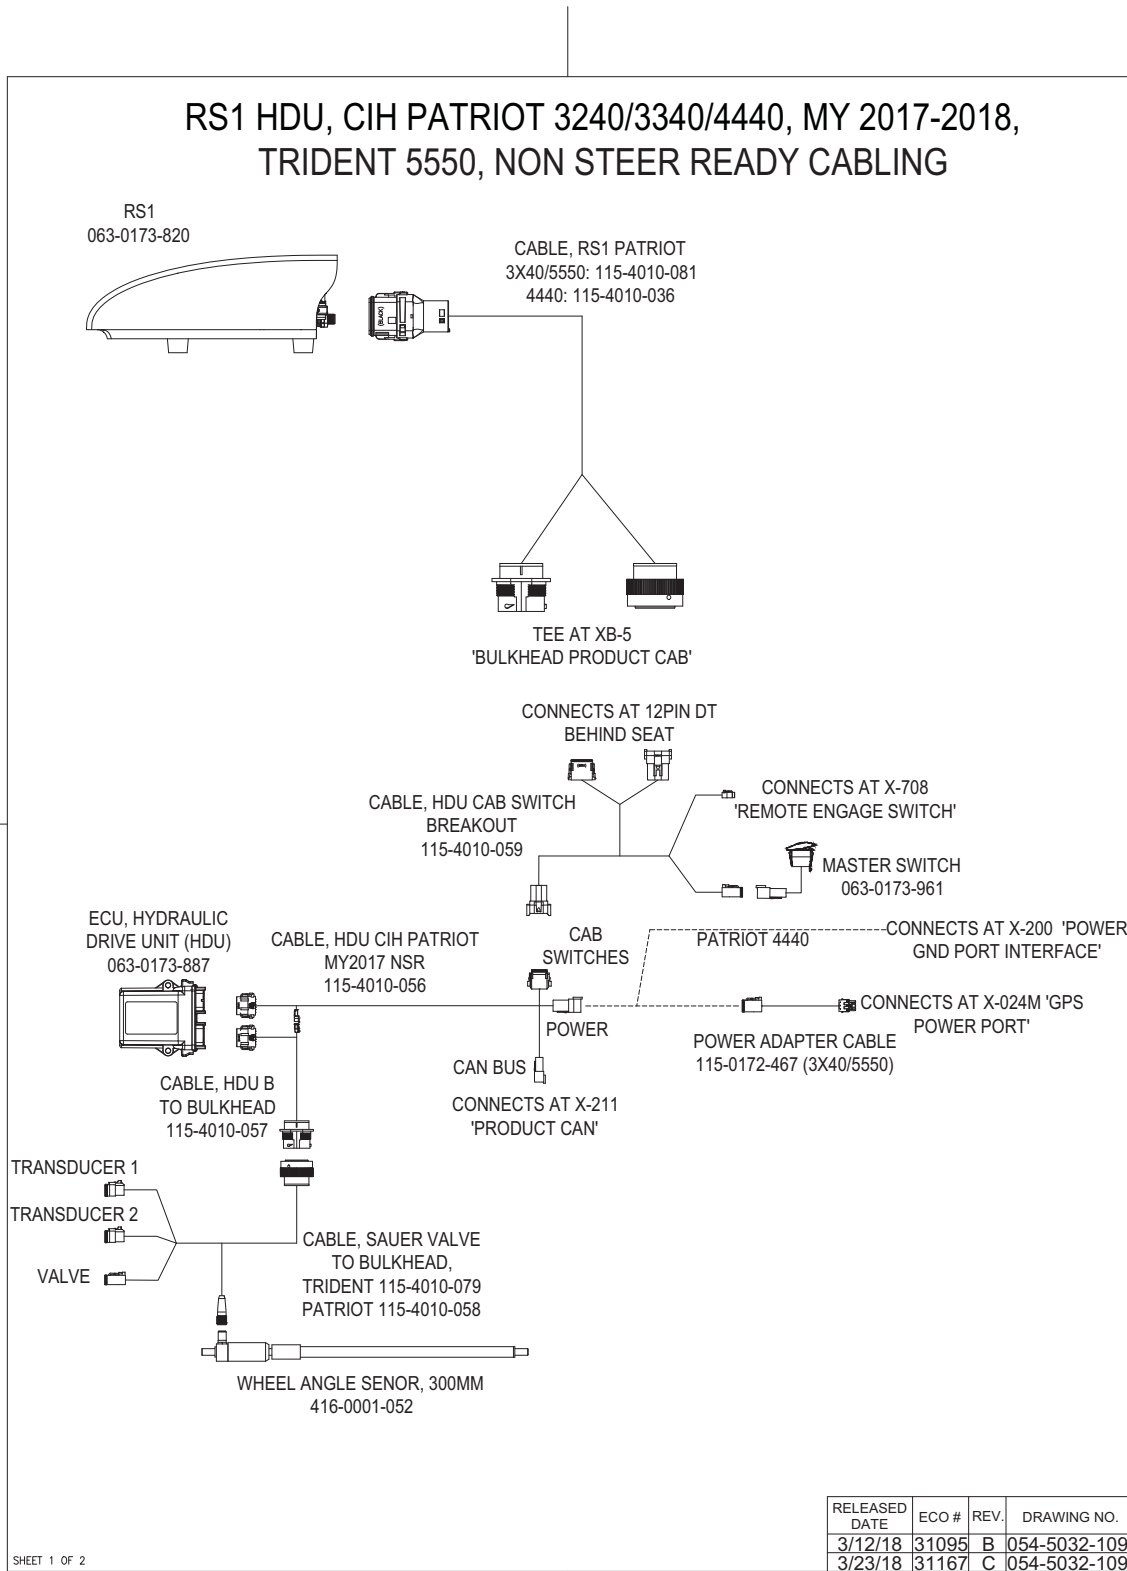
RS1 HDU, CIH PATRIOT 3240/3340/4440, MY 2017-2018, TRIDENT 5550, NON STEER READY CABLING

RS1
063-0173-820

(BLACK)

CABLE, RS1 PATRIOT
3X40/5550: 115-4010-081
4440: 115-4010-036

TEE AT XB-5
'BULKHEAD PRODUCT CAB'

CONNECTS AT 12PIN DT
BEHIND SEAT

CONNECTS AT X-708
'REMOTE ENGAGE SWITCH'

CABLE, HDU CAB SWITCH
BREAKOUT
115-4010-059

MASTER SWITCH
063-0173-961

ECU, HYDRAULIC
DRIVE UNIT (HDU)
063-0173-887

CABLE, HDU CIH PATRIOT
MY2017 NSR
115-4010-056

CAB
SWITCHES

PATRIOT 4440

CONNECTS AT X-200 'POWER GND PORT INTERFACE'

POWER

CONNECTS AT X-024M 'GPS POWER PORT'

POWER ADAPTER CABLE
115-0172-467 (3X40/5550)

CAN BUS

CONNECTS AT X-211
'PRODUCT CAN'

CABLE, HDU B
TO BULKHEAD
115-4010-057

TRANSDUCER 1
TRANSDUCER 2
VALVE

CABLE, SAUER VALVE
TO BULKHEAD,
TRIDENT 115-4010-079
PATRIOT 115-4010-058

WHEEL ANGLE SENOR, 300MM
416-0001-052

| RELEASED DATE | ECO # | REV. | DRAWING NO. |
|---|---|---|---|
| 3/12/18 | 31095 | B | 054-5032-109 |
| 3/23/18 | 31167 | C | 054-5032-109 |

SHEET 1 OF 2